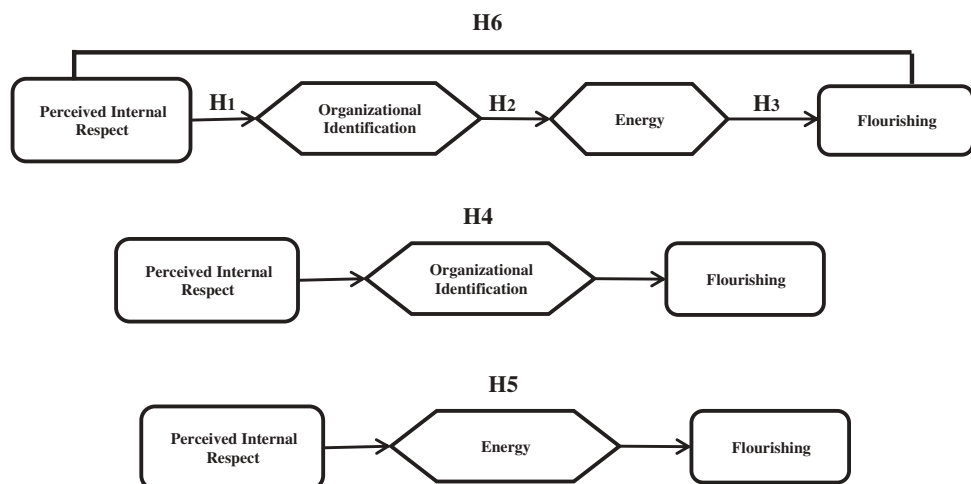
H6

Perceived Internal Respect

H1

Organizational Identification

H2

Energy

H3

Flourishing

H4

Perceived Internal Respect

Organizational Identification

Flourishing

H5

Perceived Internal Respect

Energy

Flourishing